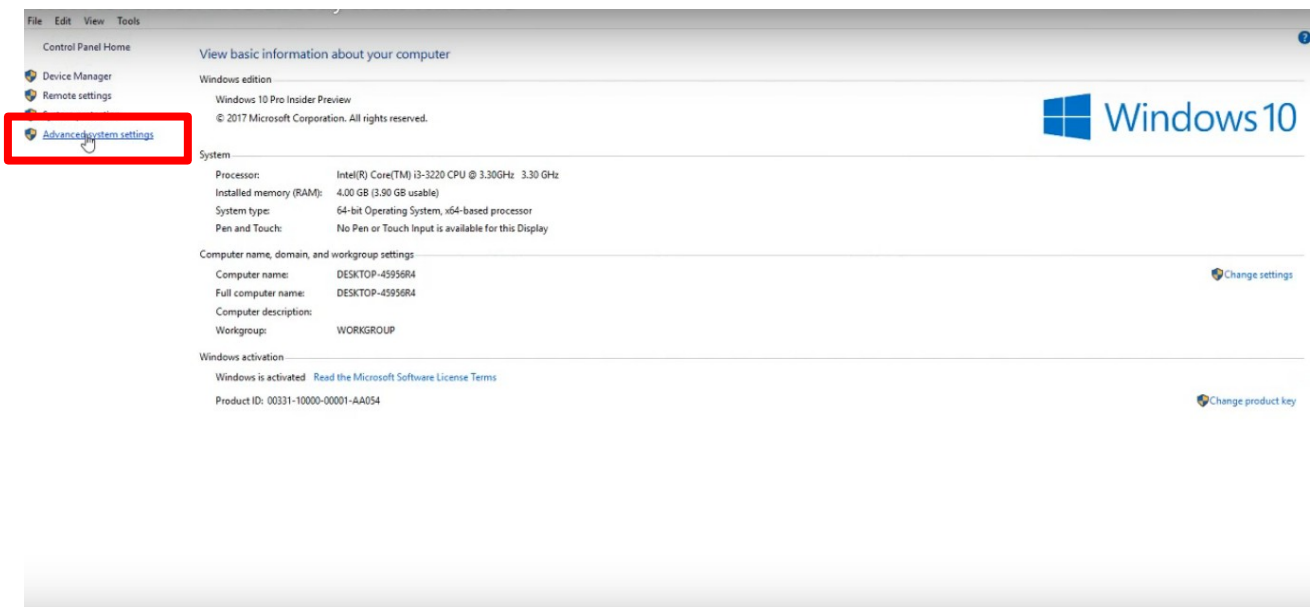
File Edit View Tools

Control Panel Home

Device Manager
Remote settings
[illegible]
Advanced system settings

View basic information about your computer

Windows edition

Windows 10 Pro Insider Preview
© 2017 Microsoft Corporation. All rights reserved.

Windows 10

System

| Processor: | Intel(R) Core(TM) i3-3220 CPU @ 3.30GHz 3.30 GHz |
|---|---|
| Installed memory (RAM): | 4.00 GB (3.90 GB usable) |
| System type: | 64-bit Operating System, x64-based processor |
| Pen and Touch: | No Pen or Touch Input is available for this Display |

Computer name, domain, and workgroup settings

| Computer name: | DESKTOP-45956R4 |
|---|---|
| Full computer name: | DESKTOP-45956R4 |
| Computer description: | |
| Workgroup: | WORKGROUP |

Change settings

Windows activation

Windows is activated Read the Microsoft Software License Terms

Product ID: 00331-10000-00001-AA054

Change product key